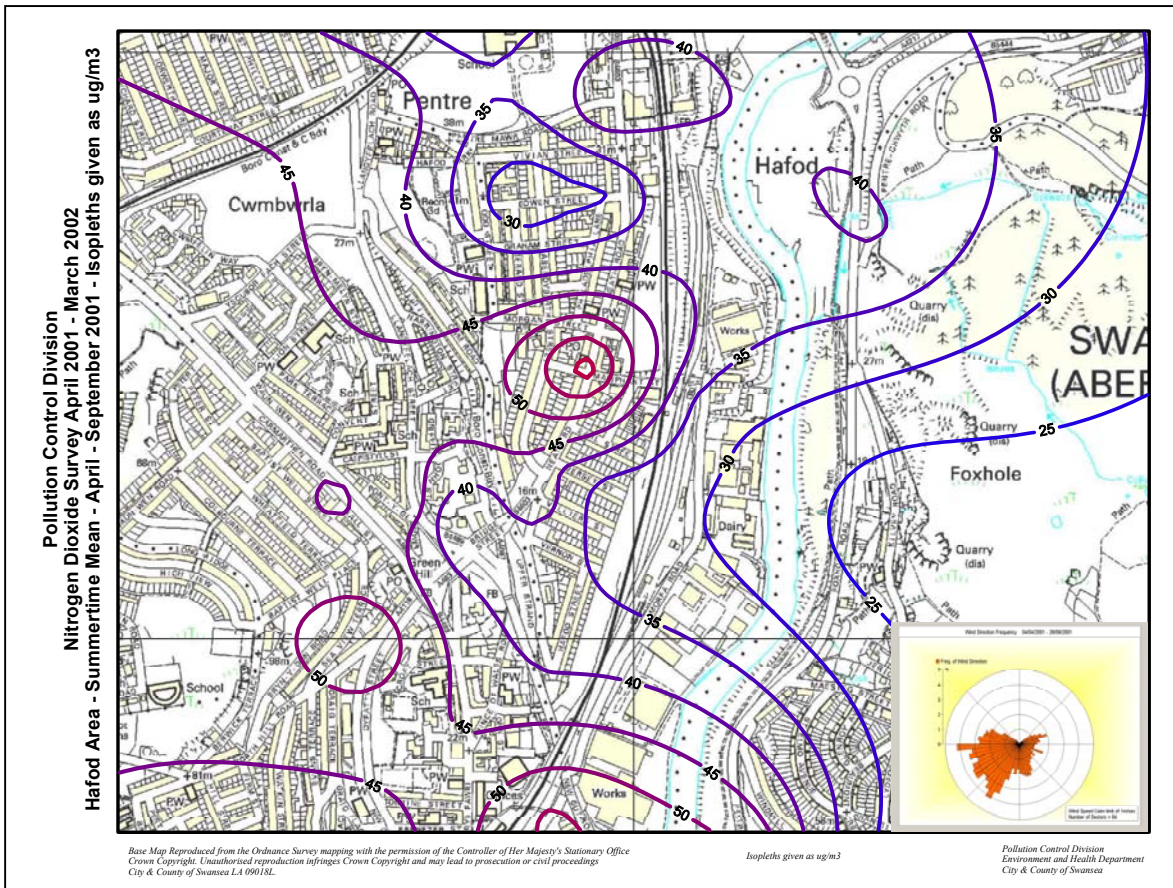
Pollution Control Division
Nitrogen Dioxide Survey April 2001 - March 2002
Hafod Area - Summertime Mean - April - September 2001 - Isopleths given as ug/m3

Pentre
School
Cwmbwrla
Hafod
SWA
(ABER
Foxhole
Quarry (dis)
Quarry (dis)
Quarry (dis)
Works
Works
Dairy
School
Sch
Sch
Sch
Green Hill
PW
PW
PW
PW
Path
Path
FB
38m
27m
27m
16m
88m
98m
81m

40
35
30
45
40
40
45
50
45
40
35
40
30
25
25
30
35
40
45
50
45
50
45
50
40
35

Wind Direction Frequency 04/04/2001 - 28/09/2001
Freq. of Wind Direction
Wind Speed Calm limit of 1m/sec
Number of Sectors = 36

Base Map Reproduced from the Ordnance Survey mapping with the permission of the Controller of Her Majesty's Stationary Office Crown Copyright. Unauthorised reproduction infringes Crown Copyright and may lead to prosecution or civil proceedings City & County of Swansea LA 09018L.

Isopleths given as ug/m3

Pollution Control Division
Environment and Health Department
City & County of Swansea